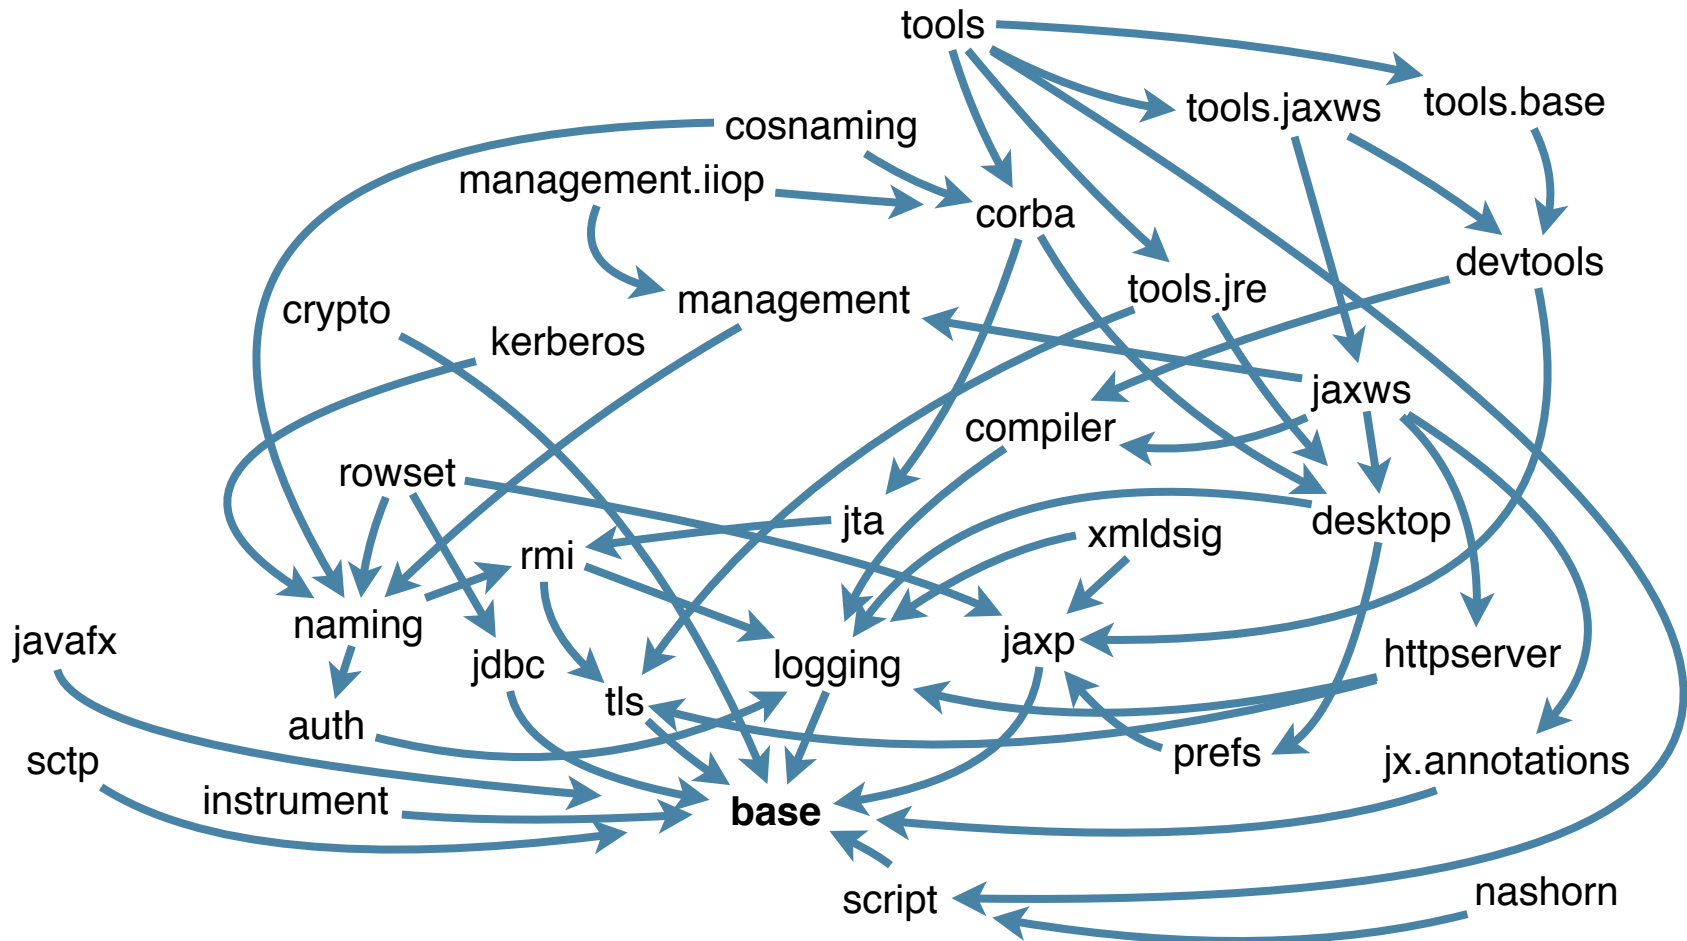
tools
tools.jaxws
tools.base
cosnaming
management.iiop
corba
devtools
tools.jre
crypto
management
kerberos
jaxws
compiler
rowset
jta
desktop
xmldsig
rmi
naming
jaxp
javafx
jdbc
logging
httpserver
auth
tls
prefs
jx.annotations
sctp
instrument
base
script
nashorn